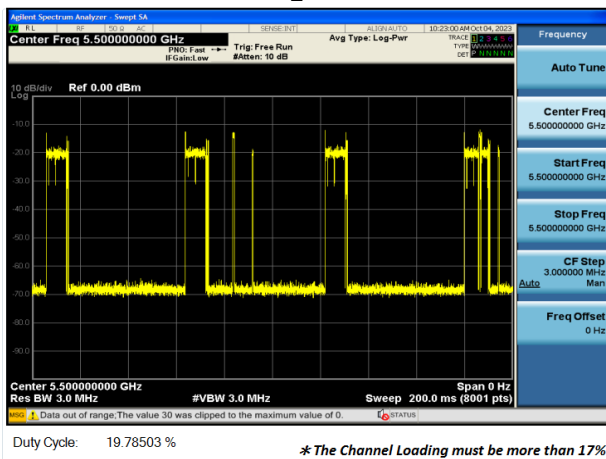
Agilent Spectrum Analyzer - Swept SA
RL RF 50 Ω AC SENSE:INT ALIGN AUTO 10:23:00 AM Oct 04, 2023
Center Freq 5.500000000 GHz
PNO: Fast IFGain:Low
Trig: Free Run #Atten: 10 dB
Avg Type: Log-Pwr
TRACE 1 2 3 4 5 6 TYPE DET P N N N N N
Frequency
Auto Tune
Center Freq 5.500000000 GHz
Start Freq 5.500000000 GHz
Stop Freq 5.500000000 GHz
CF Step 3.000000 MHz Auto Man
Freq Offset 0 Hz
10 dB/div Log Ref 0.00 dBm
-10.0
-20.0
-30.0
-40.0
-50.0
-60.0
-70.0
-80.0
-90.0
Center 5.500000000 GHz
Res BW 3.0 MHz
#VBW 3.0 MHz
Span 0 Hz
Sweep 200.0 ms (8001 pts)
MSG Data out of range;The value 30 was clipped to the maximum value of 0.
STATUS

Duty Cycle: 19.78503 %

* The Channel Loading must be more than 17%